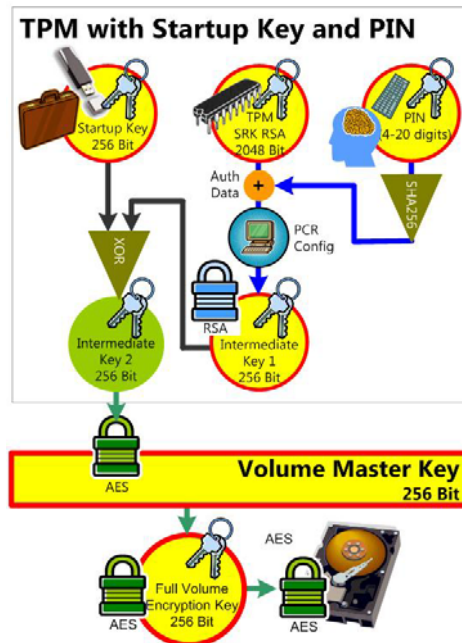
TPM with Startup Key and PIN

Startup Key
256 Bit

TPM
SRK RSA
2048 Bit

PIN
(4-20 digits)

Auth
Data

+

SHA256

XOR

PCR
Config

RSA

Intermediate
Key 2
256 Bit

Intermediate
Key 1
256 Bit

AES

Volume Master Key
256 Bit

AES

AES

Full Volume
Encryption Key
256 Bit

AES